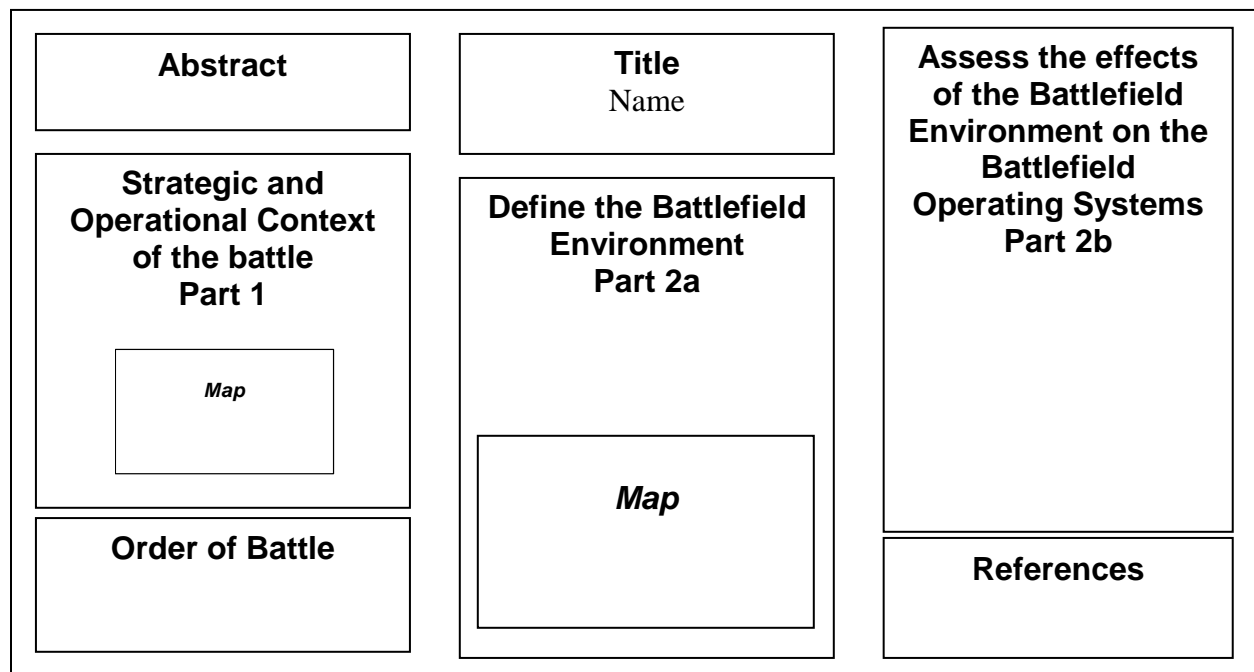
Abstract

Strategic and Operational Context of the battle
Part 1

Map

Order of Battle

Title
Name

Define the Battlefield Environment
Part 2a

Map

Assess the effects of the Battlefield Environment on the Battlefield Operating Systems
Part 2b

References